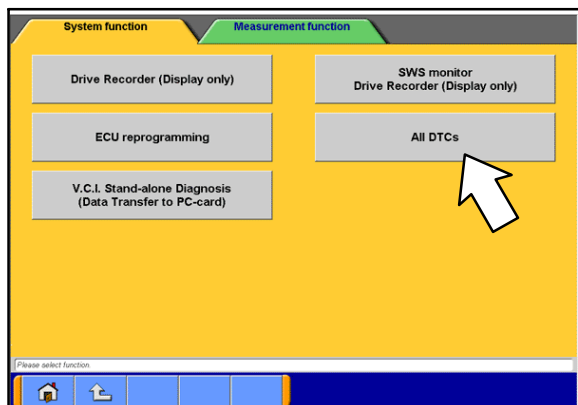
System function

Measurement function

Drive Recorder (Display only)

SWS monitor
Drive Recorder (Display only)

ECU reprogramming

All DTCs

V.C.I. Stand-alone Diagnosis
(Data Transfer to PC-card)

Please select function.